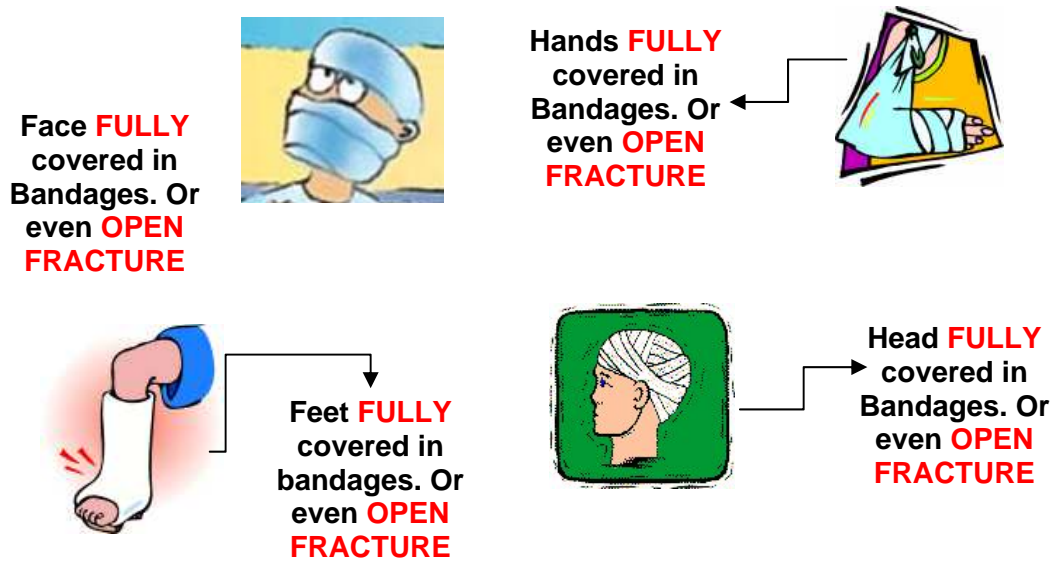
Hands FULLY covered in Bandages. Or even OPEN FRACTURE

Face FULLY covered in Bandages. Or even OPEN FRACTURE

Feet FULLY covered in bandages. Or even OPEN FRACTURE

Head FULLY covered in Bandages. Or even OPEN FRACTURE